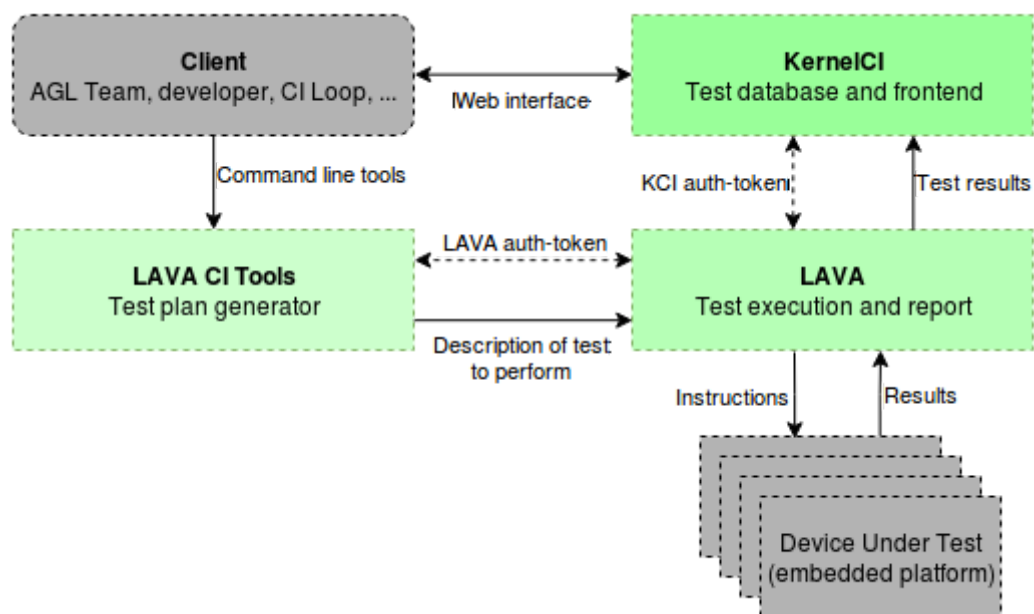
Client
AGL Team, developer, CI Loop, ...

Web interface

KernelCI
Test database and frontend

Command line tools

KCI auth-token

Test results

LAVA CI Tools
Test plan generator

LAVA auth-token

LAVA
Test execution and report

Description of test to perform

Instructions

Results

Device Under Test
(embedded platform)